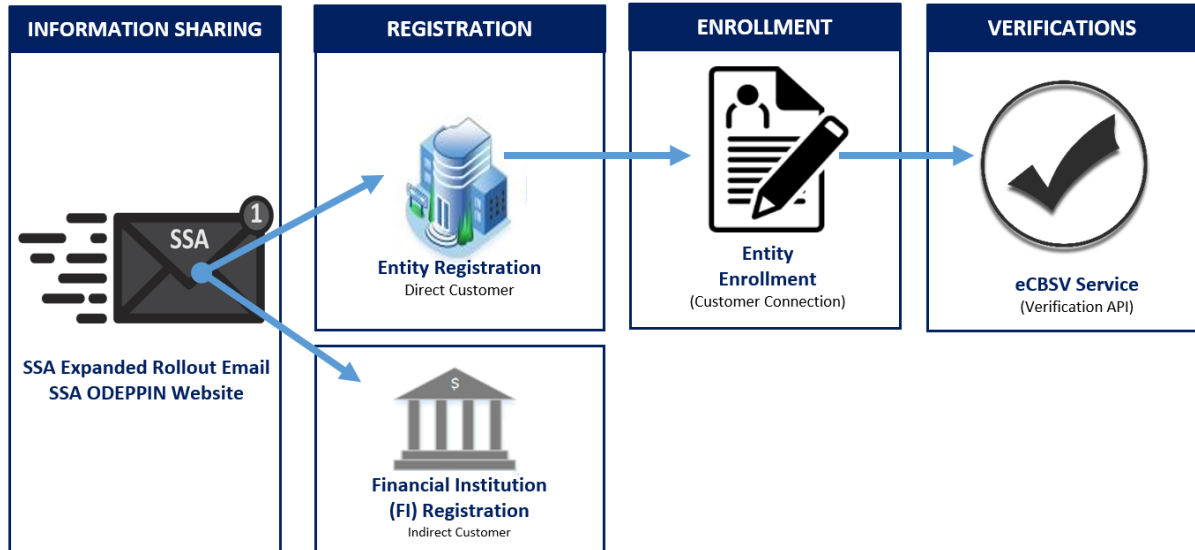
INFORMATION SHARING

REGISTRATION

ENROLLMENT

VERIFICATIONS

SSA

1

SSA Expanded Rollout Email
SSA ODEPPIN Website

Entity Registration
Direct Customer

$

Financial Institution
(FI) Registration
Indirect Customer

Entity
Enrollment
(Customer Connection)

eCBSV Service
(Verification API)